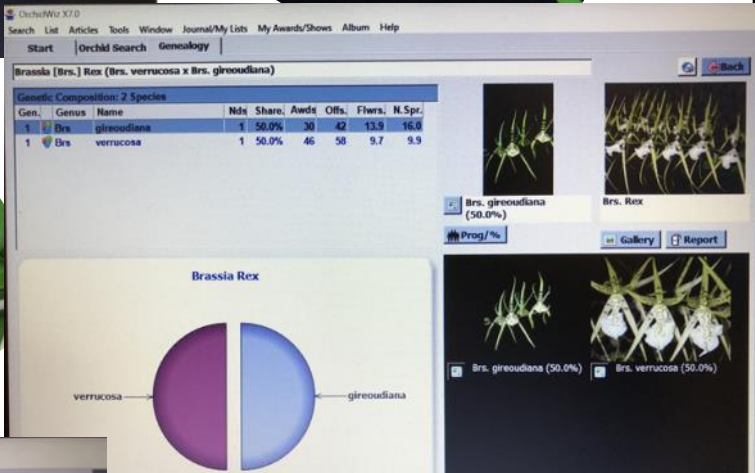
OrchidWiz X7.0
Search List Articles Tools Window Journal/My Lists My Awards/Shows Album Help
Start Orchid Search Genealogy

Brassia [Brs.] Rex (Brs. verrucosa x Brs. gireoudiana)

Back

Genetic Composition: 2 Species

| Gen. | Genus | Name | Nds | Share. | Awds | Offs. | Flwrs. | N.Spr. |
|---|---|---|---|---|---|---|---|---|
| 1 | Brs | gireoudiana | 1 | 50.0% | 30 | 42 | 13.9 | 16.0 |
| 1 | Brs | verrucosa | 1 | 50.0% | 46 | 58 | 9.7 | 9.9 |

Brs. gireoudiana (50.0%)

Brs. Rex

Prog/%

Gallery Report

Brassia Rex

verrucosa

gireoudiana

Brs. gireoudiana (50.0%)

Brs. verrucosa (50.0%)